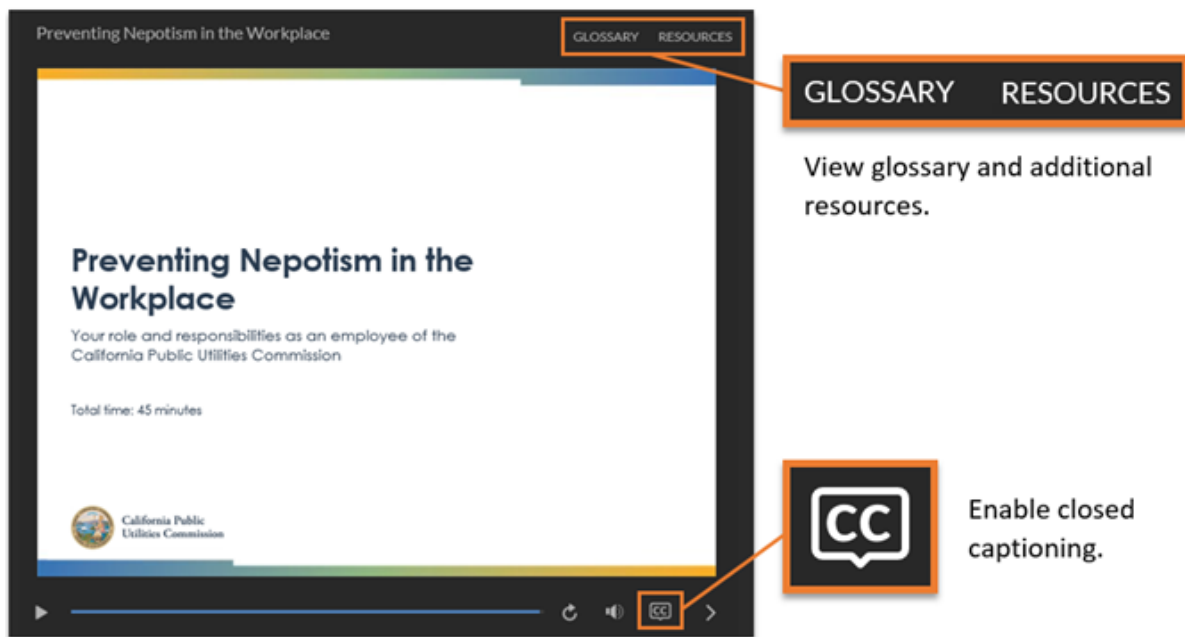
Preventing Nepotism in the Workplace

GLOSSARY RESOURCES

Preventing Nepotism in the Workplace

Your role and responsibilities as an employee of the California Public Utilities Commission

Total time: 45 minutes

California Public Utilities Commission

CC

GLOSSARY RESOURCES

View glossary and additional resources.

CC

Enable closed captioning.